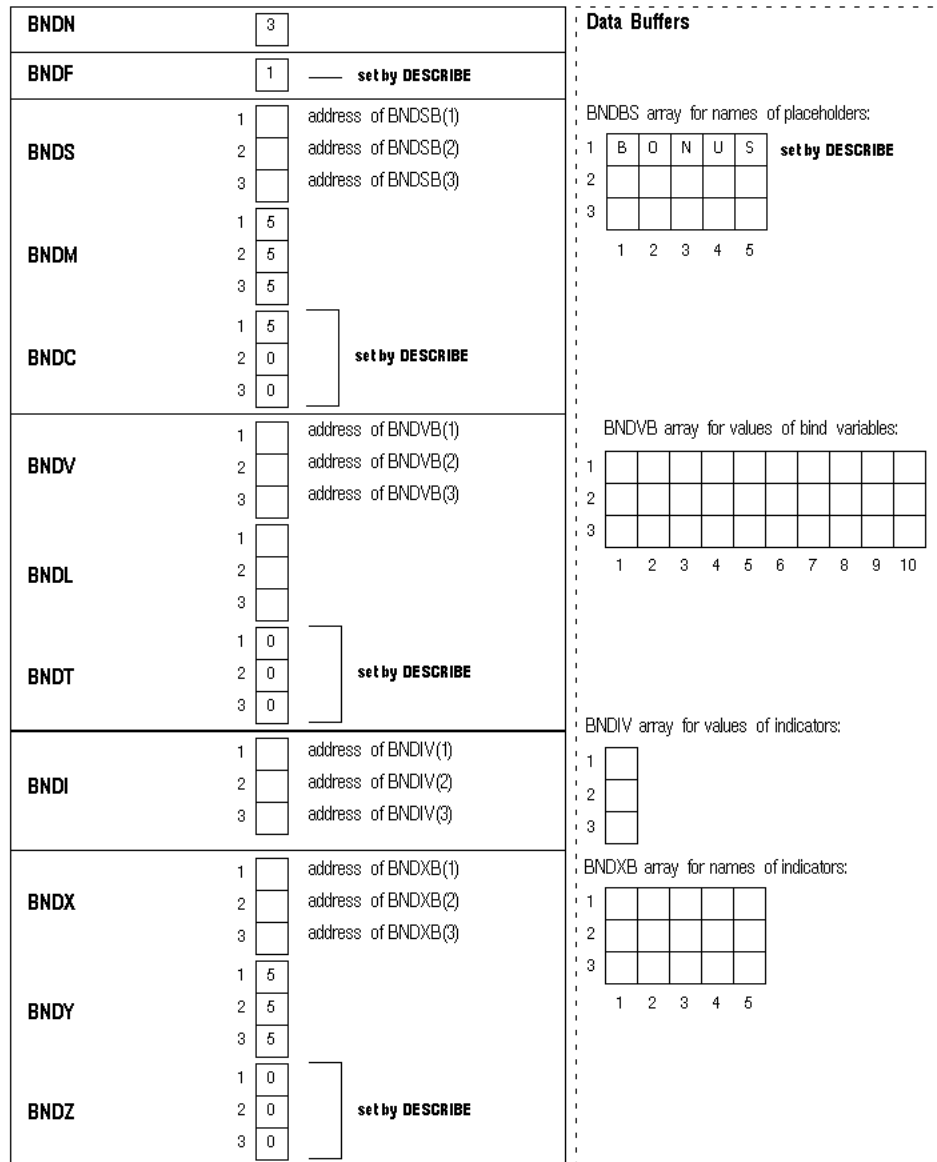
BNDN 3

BNDF 1 set by DESCRIBE

BNDS
1 address of BNDSB(1)
2 address of BNDSB(2)
3 address of BNDSB(3)

BNDM
1 5
2 5
3 5

BNDC
1 5
2 0
3 0
set by DESCRIBE

BNDV
1 address of BNDVB(1)
2 address of BNDVB(2)
3 address of BNDVB(3)

BNDL
1
2
3

BNDT
1 0
2 0
3 0
set by DESCRIBE

BNDI
1 address of BNDIV(1)
2 address of BNDIV(2)
3 address of BNDIV(3)

BNDX
1 address of BNDXB(1)
2 address of BNDXB(2)
3 address of BNDXB(3)

BNDY
1 5
2 5
3 5

BNDZ
1 0
2 0
3 0
set by DESCRIBE

Data Buffers

BNDBS array for names of placeholders:

| | 1 | 2 | 3 | 4 | 5 |
|---|---|---|---|---|---|
| 1 | B | O | N | U | S |
| 2 | | | | | |
| 3 | | | | | |

set by DESCRIBE

BNDVB array for values of bind variables:

| | 1 | 2 | 3 | 4 | 5 | 6 | 7 | 8 | 9 | 10 |
|---|---|---|---|---|---|---|---|---|---|---|
| 1 | | | | | | | | | | |
| 2 | | | | | | | | | | |
| 3 | | | | | | | | | | |

BNDIV array for values of indicators:
1
2
3

BNDXB array for names of indicators:

| | 1 | 2 | 3 | 4 | 5 |
|---|---|---|---|---|---|
| 1 | | | | | |
| 2 | | | | | |
| 3 | | | | | |